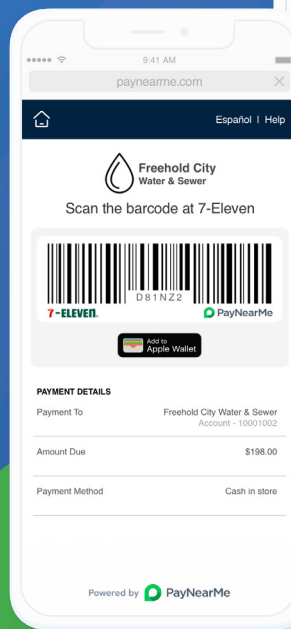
●●●●● 9:41 AM
paynearme.com

Español | Help

Freehold City Water & Sewer

Scan the barcode at 7-Eleven

D81NZ2
7-ELEVEN.
PayNearMe

Add to Apple Wallet

PAYMENT DETAILS

| Payment To | Freehold City Water & Sewer Account - 10001002 |
|---|---|
| Amount Due | $198.00 |
| Payment Method | Cash in store |

Powered by PayNearMe